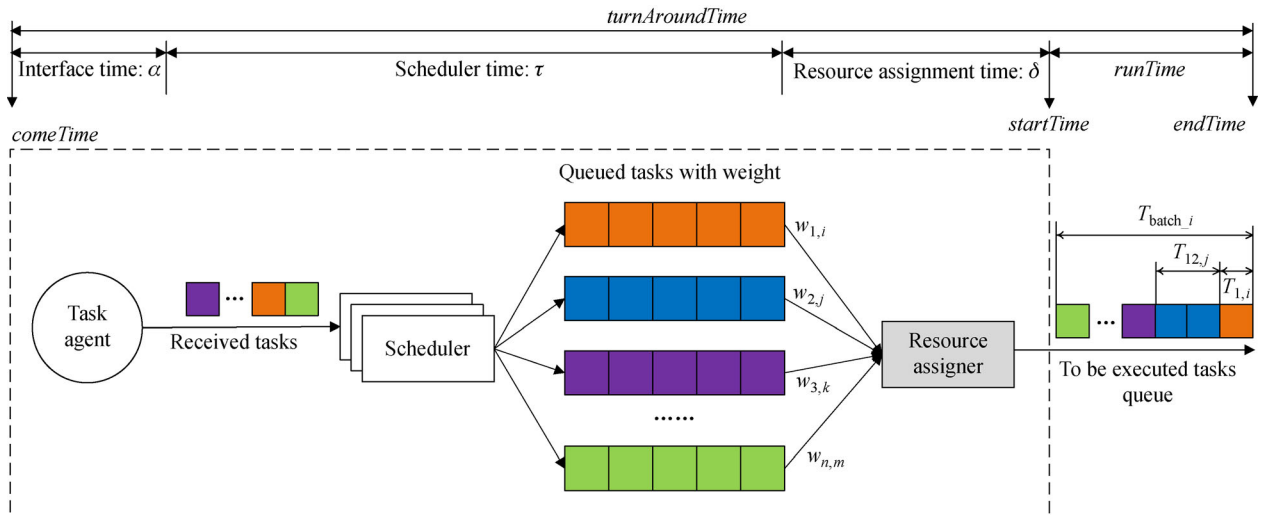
turnAroundTime

Interface time: $\alpha$

Scheduler time: $\tau$

Resource assignment time: $\delta$

runTime

comeTime

startTime

endTime

Queued tasks with weight

$w_{1,i}$

$w_{2,j}$

$w_{3,k}$

......

$w_{n,m}$

Task agent

...

Received tasks

Scheduler

Resource assigner

$T_{\text{batch\_}i}$

$T_{12,j}$

$T_{1,i}$

...

To be executed tasks queue